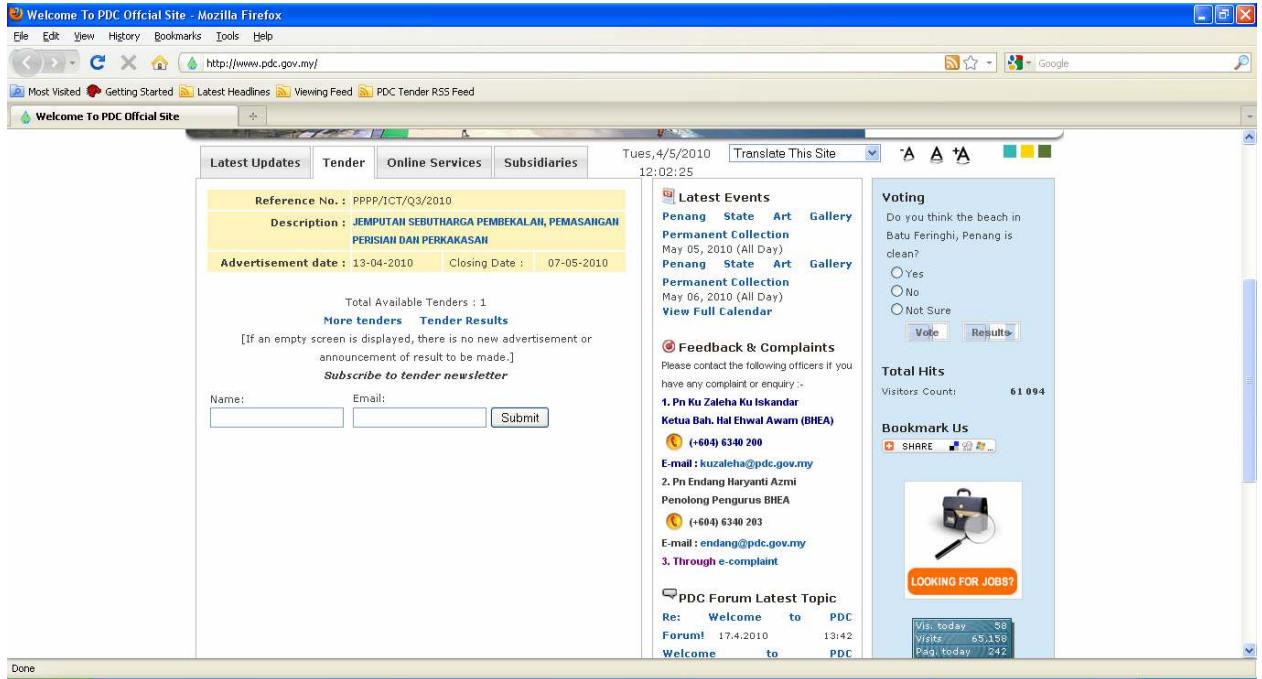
Welcome To PDC Offcial Site - Mozilla Firefox

File Edit View History Bookmarks Tools Help

http://www.pdc.gov.my/

Google

Most Visited Getting Started Latest Headlines Viewing Feed PDC Tender RSS Feed

Welcome To PDC Offcial Site

Latest Updates | Tender | Online Services | Subsidiaries

Tues,4/5/2010 12:02:25

Translate This Site

A A A

| | |
|---|---|
| Reference No. : | PPPP/ICT/Q3/2010 |
| Description : | JEMPUTAN SEBUTHARGA PEMBEKALAN, PEMASANGAN PERISIAN DAN PERKAKASAN |
| Advertisement date : | 13-04-2010 Closing Date : 07-05-2010 |

Total Available Tenders : 1

More tenders Tender Results

[If an empty screen is displayed, there is no new advertisement or announcement of result to be made.]

Subscribe to tender newsletter

Name: Email:

Submit

Latest Events

Penang State Art Gallery Permanent Collection
May 05, 2010 (All Day)
Penang State Art Gallery Permanent Collection
May 06, 2010 (All Day)
View Full Calendar

Feedback & Complaints

Please contact the following officers if you have any complaint or enquiry :-

1. Pn Ku Zaleha Ku Iskandar
Ketua Bah. Hal Ehwal Awam (BHEA)
(+604) 6340 200
E-mail : kuzaleha@pdc.gov.my
2. Pn Endang Haryanti Azmi
Penolong Pengurus BHEA
(+604) 6340 203
E-mail : endang@pdc.gov.my
3. Through e-complaint

PDC Forum Latest Topic

Re: Welcome to PDC Forum! 17.4.2010 13:42
Welcome to PDC

Voting

Do you think the beach in Batu Feringhi, Penang is clean?

Yes
No
Not Sure

Vote Results

Total Hits

Visitors Count: 61094

Bookmark Us

SHARE

LOOKING FOR JOBS?

Vis. today 58
Visits 65,158
Pag. today 242

Done